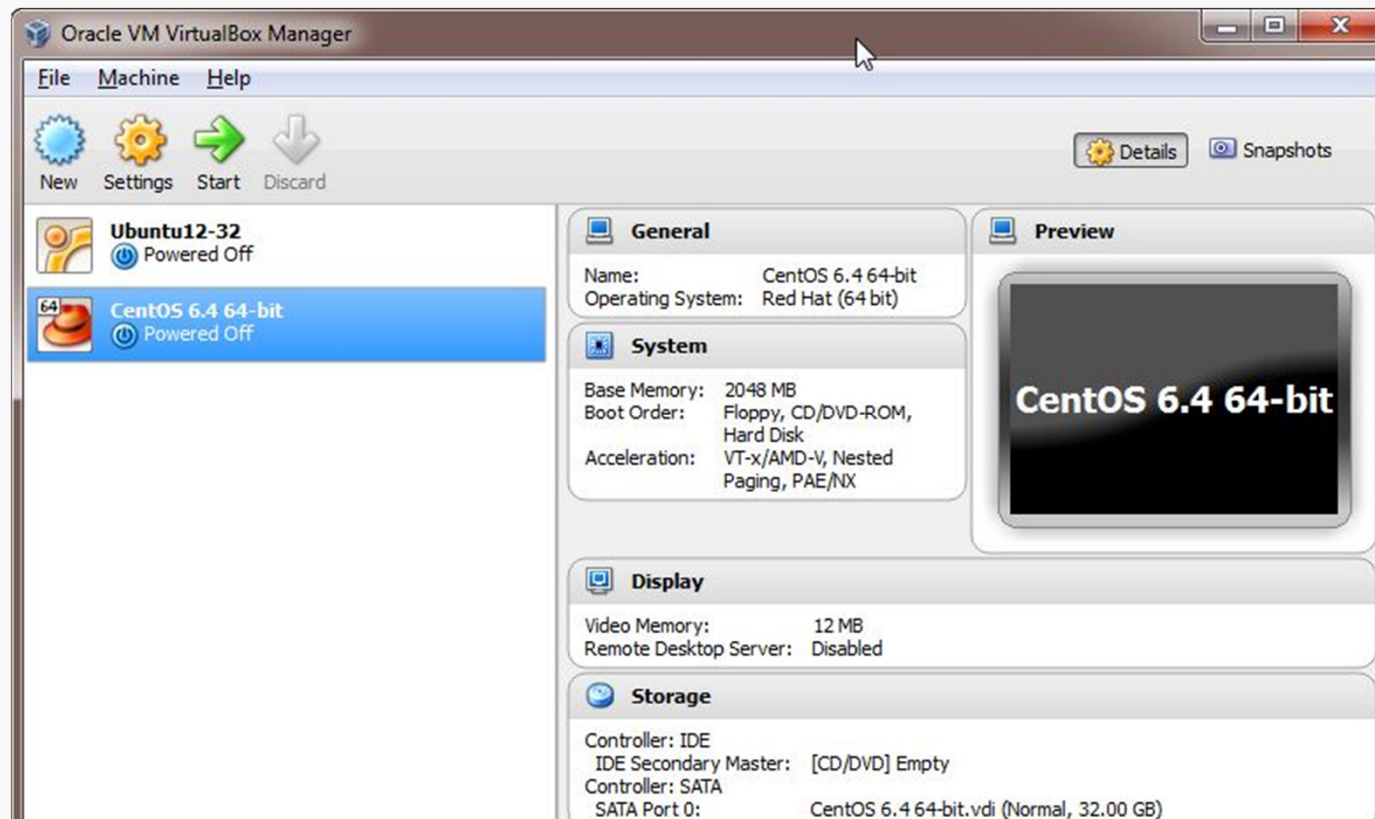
Oracle VM VirtualBox Manager

File Machine Help

New Settings Start Discard

Details Snapshots

Ubuntu12-32
Powered Off

64
CentOS 6.4 64-bit
Powered Off

General

Name: CentOS 6.4 64-bit
Operating System: Red Hat (64 bit)

System

Base Memory: 2048 MB
Boot Order: Floppy, CD/DVD-ROM, Hard Disk
Acceleration: VT-x/AMD-V, Nested Paging, PAE/NX

Preview

CentOS 6.4 64-bit

Display

Video Memory: 12 MB
Remote Desktop Server: Disabled

Storage

Controller: IDE
IDE Secondary Master: [CD/DVD] Empty
Controller: SATA
SATA Port 0: CentOS 6.4 64-bit.vdi (Normal, 32.00 GB)